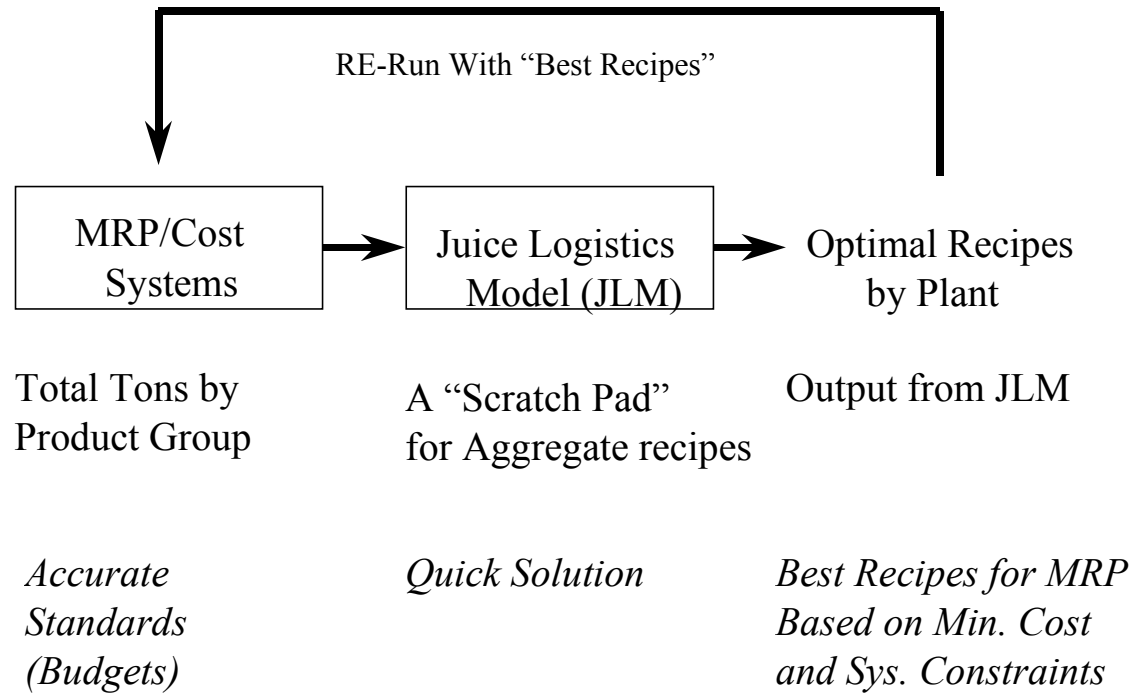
RE-Run With “Best Recipes”

MRP/Cost Systems

Juice Logistics Model (JLM)

Optimal Recipes by Plant

Total Tons by Product Group

A “Scratch Pad” for Aggregate recipes

Output from JLM

*Accurate Standards (Budgets)*

*Quick Solution*

*Best Recipes for MRP Based on Min. Cost and Sys. Constraints*